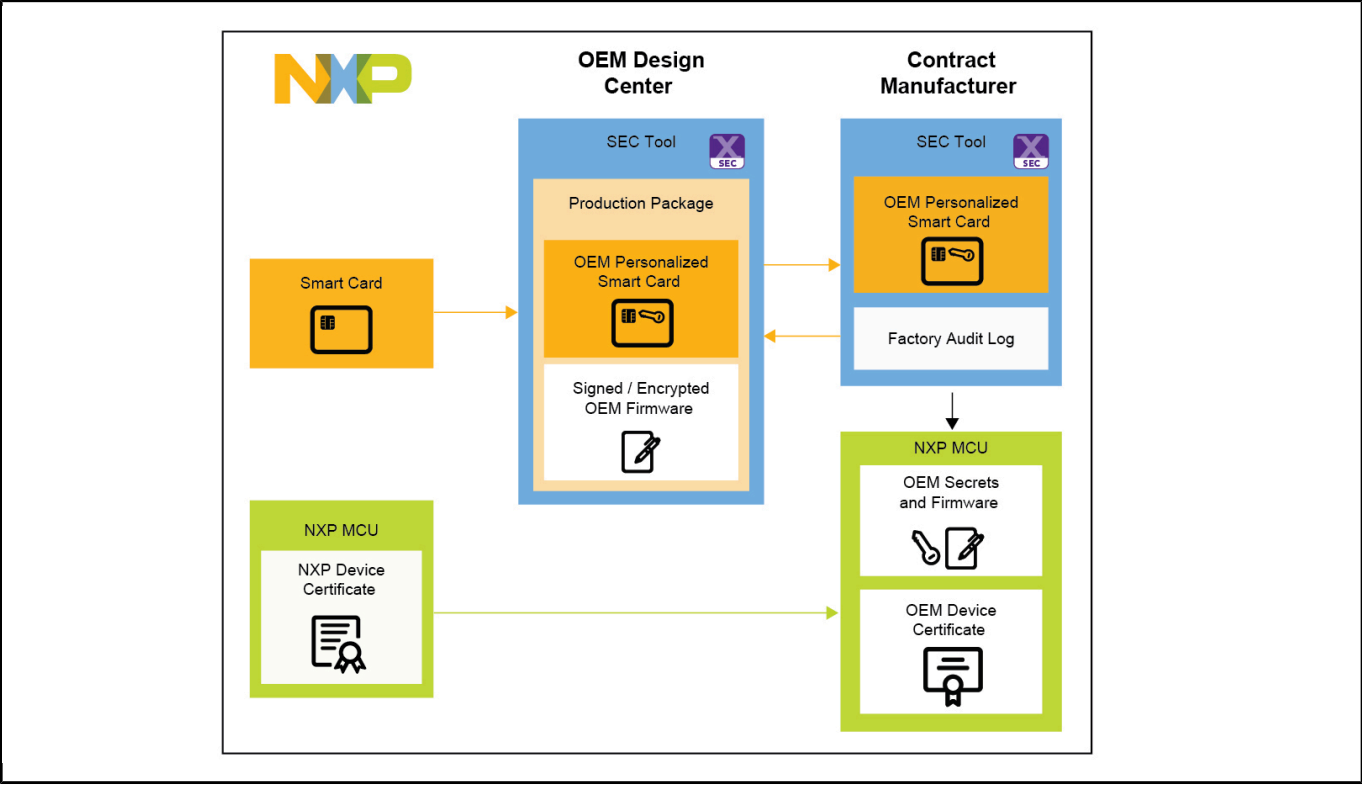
NXP

OEM Design Center

Contract Manufacturer

SEC Tool

X SEC

Production Package

OEM Personalized Smart Card

Signed / Encrypted OEM Firmware

SEC Tool

X SEC

OEM Personalized Smart Card

Factory Audit Log

Smart Card

NXP MCU

OEM Secrets and Firmware

OEM Device Certificate

NXP MCU

NXP Device Certificate